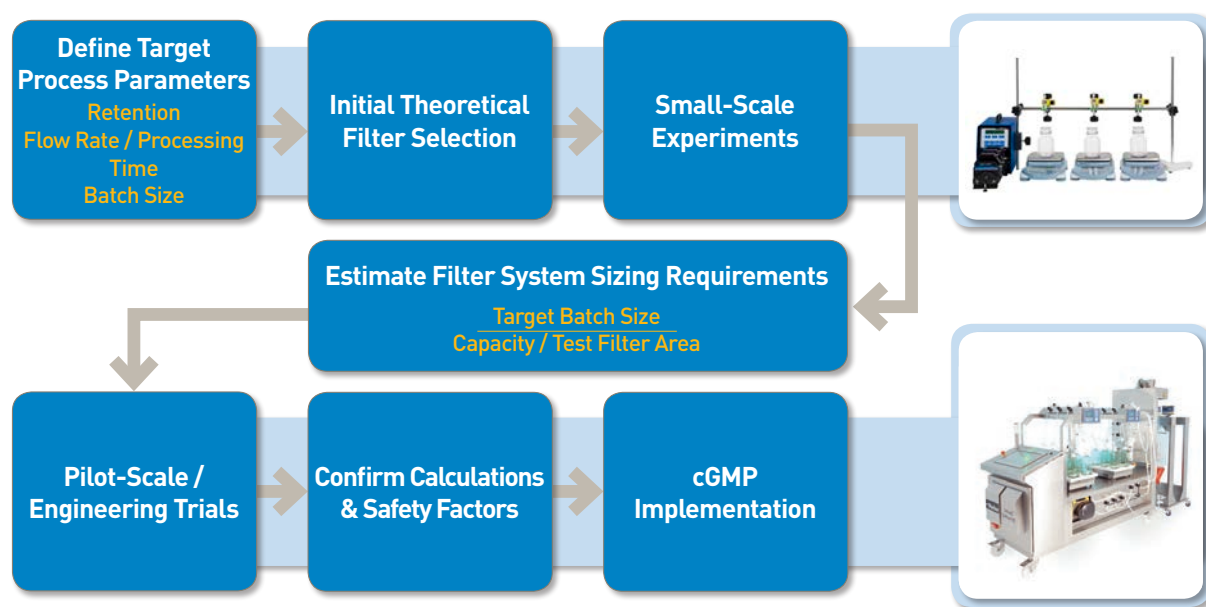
Define Target Process Parameters
Retention
Flow Rate / Processing Time
Batch Size

Initial Theoretical Filter Selection

Small-Scale Experiments

Estimate Filter System Sizing Requirements

$\frac{\text{Target Batch Size}}{\text{Capacity / Test Filter Area}}$

Pilot-Scale / Engineering Trials

Confirm Calculations & Safety Factors

cGMP Implementation